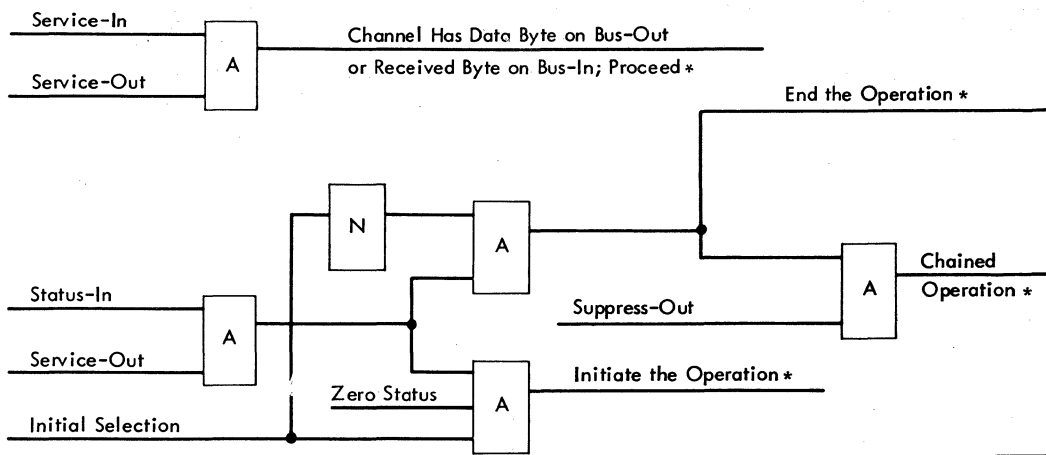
Service-In

Service-Out

A

Channel Has Data Byte on Bus-Out or Received Byte on Bus-In; Proceed *

End the Operation *

N

A

Status-In

A

Service-Out

Suppress-Out

A

Chained Operation *

Zero Status

A

Initiate the Operation *

Initial Selection